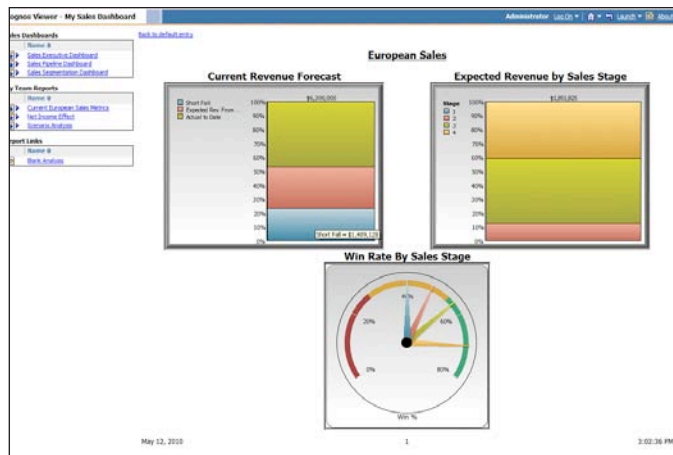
ognos Viewer - My Sales Dashboard

Administrator Log On ▾ | Launch ▾ | About

ales Dashboards

Name

Sales Executive Dashboard

Sales Pipeline Dashboard

Sales Segmentation Dashboard

y Team Reports

Name

Current European Sales Metrics

Net Income Effect

Scenario Analysis

port Links

Name

Blank Analysis

Back to default entry

European Sales

Current Revenue Forecast

Short Fall
Expected Rev. From...
Actual to Date

$6,300,000

100%
90%
80%
70%
60%
50%
40%
30%
20%
10%
0%

Short Fall = $1,405,125

Expected Revenue by Sales Stage

Stage
1
2
3
4

$1,853,825

100%
90%
80%
70%
60%
50%
40%
30%
20%
10%
0%

Win Rate By Sales Stage

40%
20%
60%
0%
80%

Win %

May 12, 2010

1

3:02:36 PM